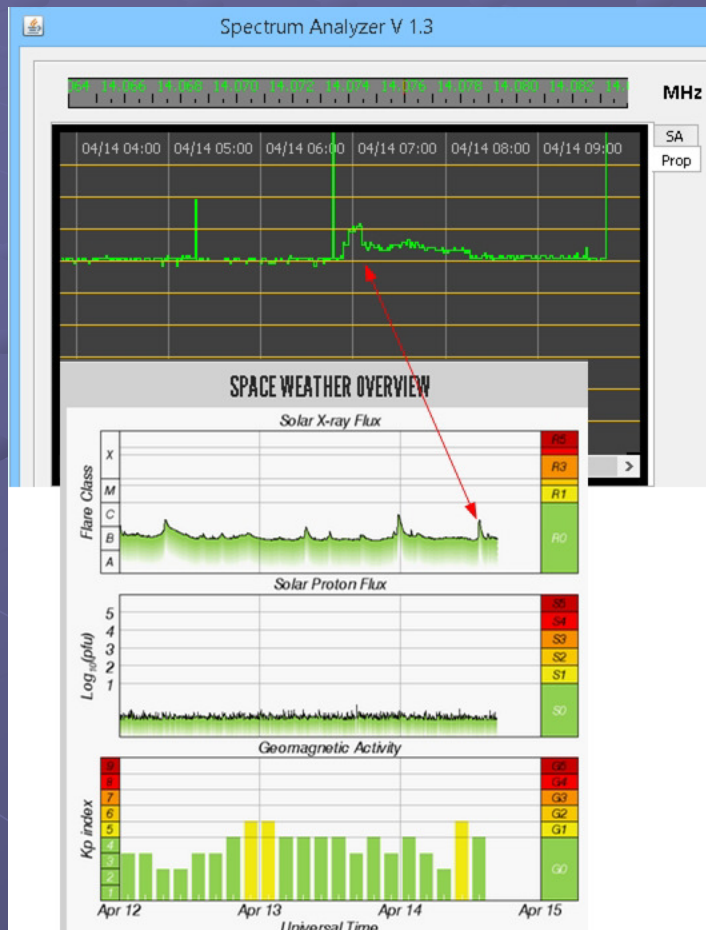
Spectrum Analyzer V 1.3

064 14.066 14.068 14.070 14.072 14.074 14.076 14.078 14.080 14.082 14.

MHz

SA

Prop

04/14 04:00 04/14 05:00 04/14 06:00 04/14 07:00 04/14 08:00 04/14 09:00

>

SPACE WEATHER OVERVIEW

Solar X-ray Flux

Flare Class

X

M

C

B

A

R5

R3

R1

R0

Solar Proton Flux

$Log_{10}(pfu)$

5

4

3

2

1

S5

S4

S3

S2

S1

S0

Geomagnetic Activity

Kp index

9

8

7

6

5

4

3

2

1

G5

G4

G3

G2

G1

G0

Apr 12

Apr 13

Apr 14

Apr 15

Universal Time